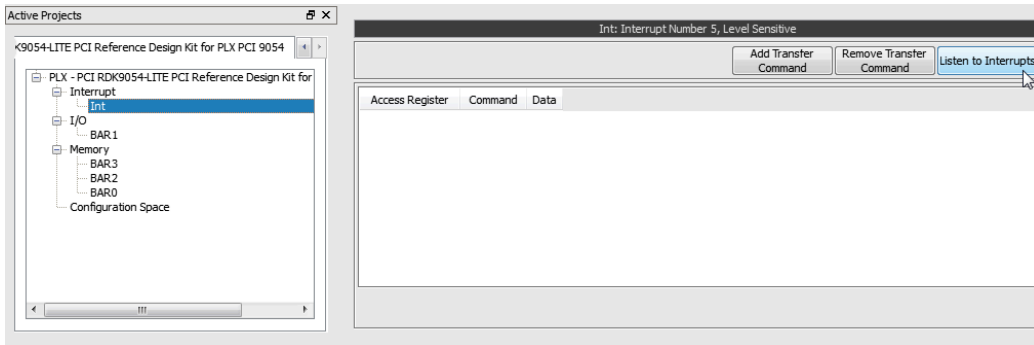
Active Projects

K9054-LITE PCI Reference Design Kit for PLX PCI 9054

PLX - PCI RDK9054-LITE PCI Reference Design Kit for
Interrupt
Int
I/O
BAR1
Memory
BAR3
BAR2
BAR0
Configuration Space

Int: Interrupt Number 5, Level Sensitive

Add Transfer Command
Remove Transfer Command
Listen to Interrupts

| Access Register | Command | Data |
|---|---|---|